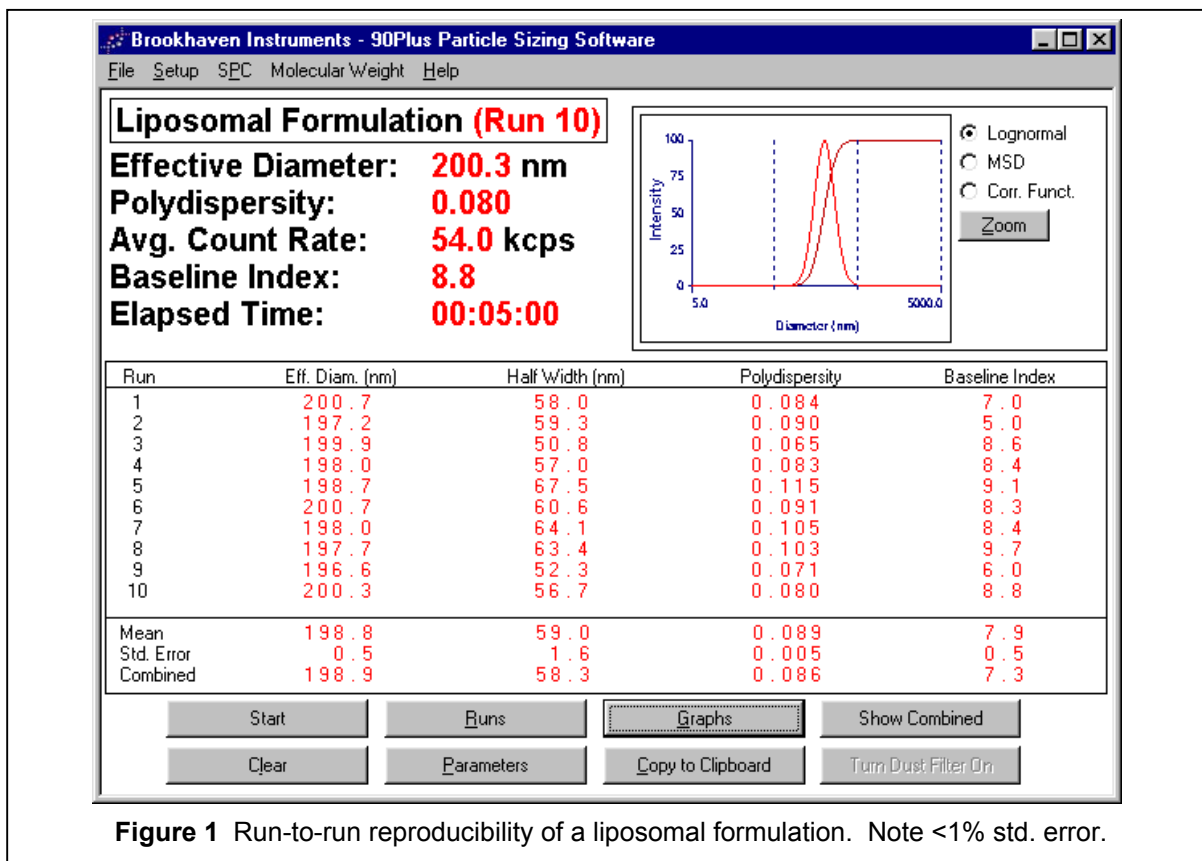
Brookhaven Instruments - 90Plus Particle Sizing Software

File Setup SPC Molecular Weight Help

Liposomal Formulation (Run 10)

Effective Diameter: 200.3 nm
Polydispersity: 0.080
Avg. Count Rate: 54.0 kcps
Baseline Index: 8.8
Elapsed Time: 00:05:00

100
75
50
25
0
Intensity
5.0
5000.0
Diameter (nm)

Lognormal
MSD
Corr. Funct.
Zoom

| Run | Eff. Diam. (nm) | Half Width (nm) | Polydispersity | Baseline Index |
|---|---|---|---|---|
| 1 | 200.7 | 58.0 | 0.084 | 7.0 |
| 2 | 197.2 | 59.3 | 0.090 | 5.0 |
| 3 | 199.9 | 50.8 | 0.065 | 8.6 |
| 4 | 198.0 | 57.0 | 0.083 | 8.4 |
| 5 | 198.7 | 67.5 | 0.115 | 9.1 |
| 6 | 200.7 | 60.6 | 0.091 | 8.3 |
| 7 | 198.0 | 64.1 | 0.105 | 8.4 |
| 8 | 197.7 | 63.4 | 0.103 | 9.7 |
| 9 | 196.6 | 52.3 | 0.071 | 6.0 |
| 10 | 200.3 | 56.7 | 0.080 | 8.8 |
| Mean | 198.8 | 59.0 | 0.089 | 7.9 |
| Std. Error | 0.5 | 1.6 | 0.005 | 0.5 |
| Combined | 198.9 | 58.3 | 0.086 | 7.3 |

Start Runs Graphs Show Combined
Clear Parameters Copy to Clipboard Turn Dust Filter On

Figure 1 Run-to-run reproducibility of a liposomal formulation. Note <1% std. error.